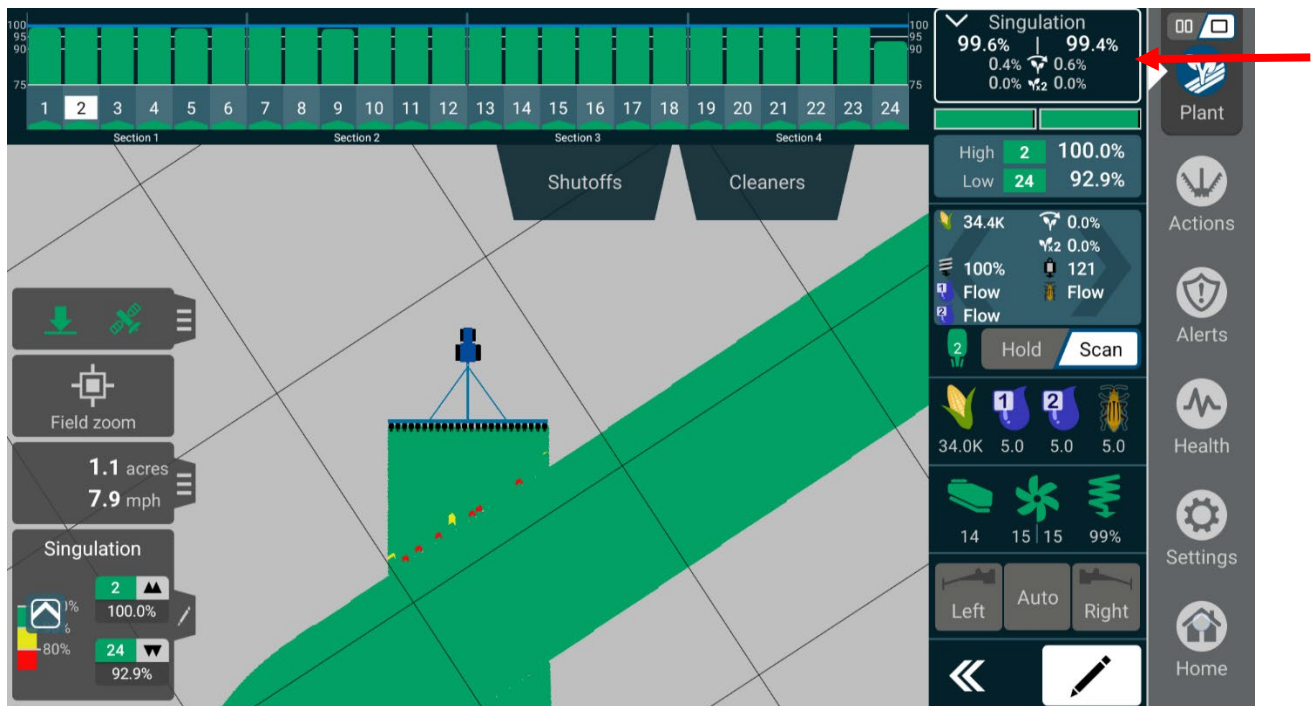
100
95
90
75
1 2 3 4 5 6 7 8 9 10 11 12 13 14 15 16 17 18 19 20 21 22 23 24
100
95
90
75
Section 1 Section 2 Section 3 Section 4

Singulation
99.6% | 99.4%
0.4% 0.6%
0.0% 2 0.0%

Plant

High 2 100.0%
Low 24 92.9%

Shutoffs
Cleaners

34.4K 0.0%
2 0.0%
100% 121
1 Flow Flow
2 Flow

2 Hold Scan

34.0K 5.0 5.0 5.0

14 15 | 15 99%

Left Auto Right

Actions
Alerts
Health
Settings
Home

Field zoom

1.1 acres
7.9 mph

Singulation
2
100.0%
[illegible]0%
80%
24
92.9%